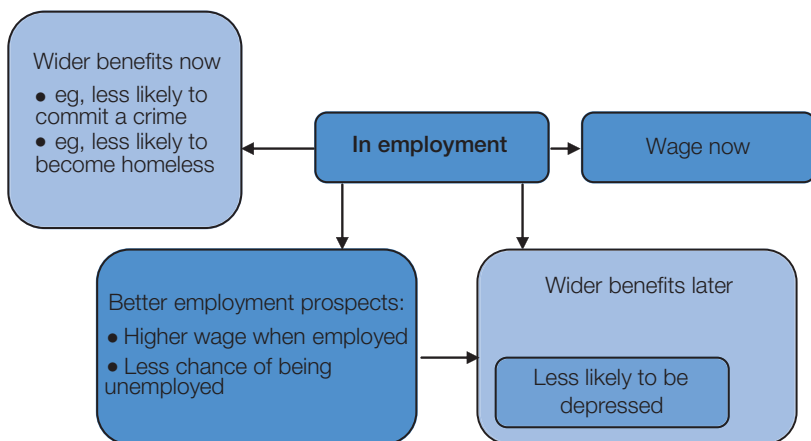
Wider benefits now
● eg, less likely to commit a crime
● eg, less likely to become homeless

In employment

Wage now

Better employment prospects:
● Higher wage when employed
● Less chance of being unemployed

Wider benefits later

Less likely to be depressed